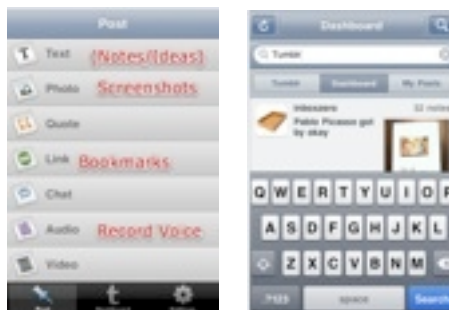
Post

Text {Notes/Ideas}

Photo Screenshots

Quote

Link Bookmarks

Chat

Audio Record Voice

Video

Dashboard

Tumblr

Tumblr Dashboard My Posts

inkessere 32 notes

Pablo Picasso gel by okay

Q W E R T Y U I O P

A S D F G H J K L

Z X C V B N M

.?123 space Search